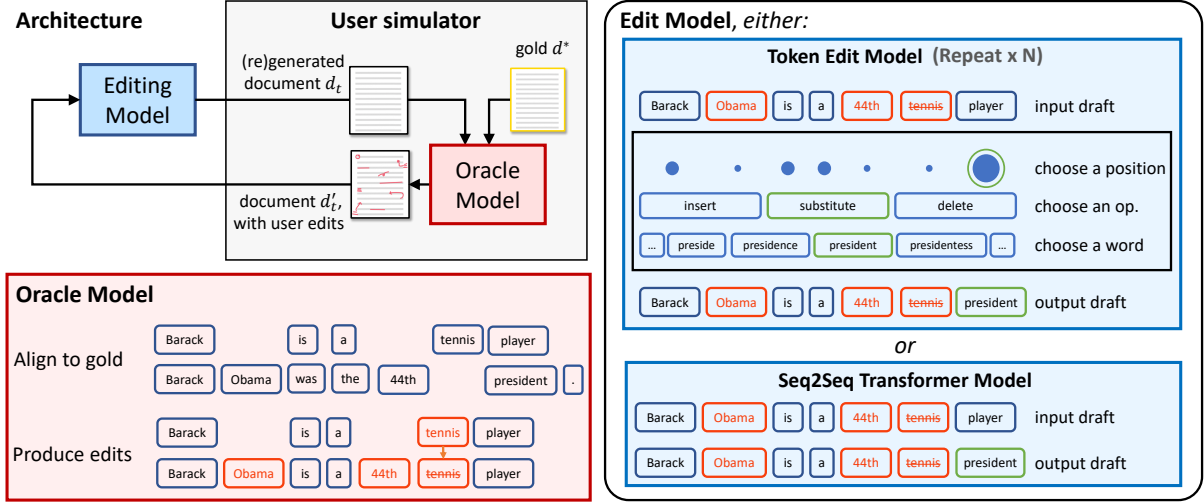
Architecture

User simulator

Editing Model

(re)generated document $d_t$

gold $d^*$

Oracle Model

document $d'_t$, with user edits

Oracle Model

Align to gold

| Barack | | is | a | | tennis | player | |
|---|---|---|---|---|---|---|---|
| Barack | Obama | was | the | 44th | | president | . |

Produce edits

| Barack | | is | a | | tennis | player |
|---|---|---|---|---|---|---|
| Barack | Obama | is | a | 44th | ~~tennis~~ | player |

Edit Model, either:

Token Edit Model (Repeat x N)

Barack Obama is a 44th ~~tennis~~ player input draft

choose a position

insert substitute delete choose an op.

... preside presidence president presidentess ... choose a word

Barack Obama is a 44th ~~tennis~~ president output draft

or

Seq2Seq Transformer Model

Barack Obama is a 44th ~~tennis~~ player input draft

Barack Obama is a 44th ~~tennis~~ president output draft